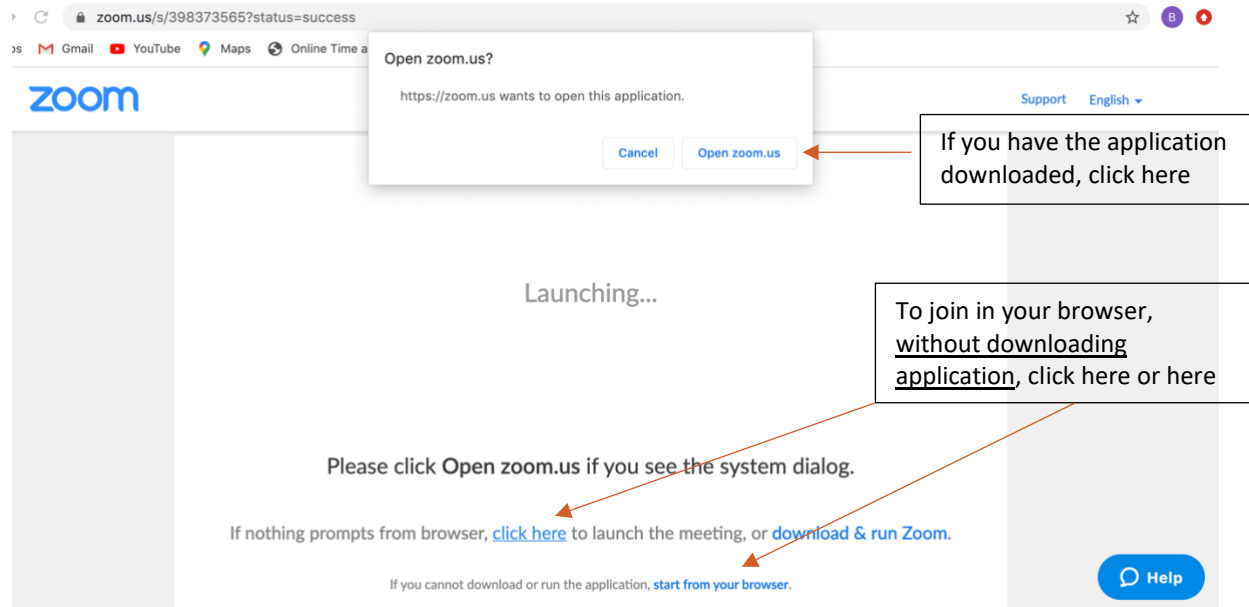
zoom.us/s/398373565?status=success

B

os Gmail YouTube Maps Online Time a

Open zoom.us?

https://zoom.us wants to open this application.

Cancel Open zoom.us

zoom

Support English

If you have the application downloaded, click here

Launching...

To join in your browser, without downloading application, click here or here

Please click Open zoom.us if you see the system dialog.

If nothing prompts from browser, click here to launch the meeting, or download & run Zoom.

If you cannot download or run the application, start from your browser.

Help